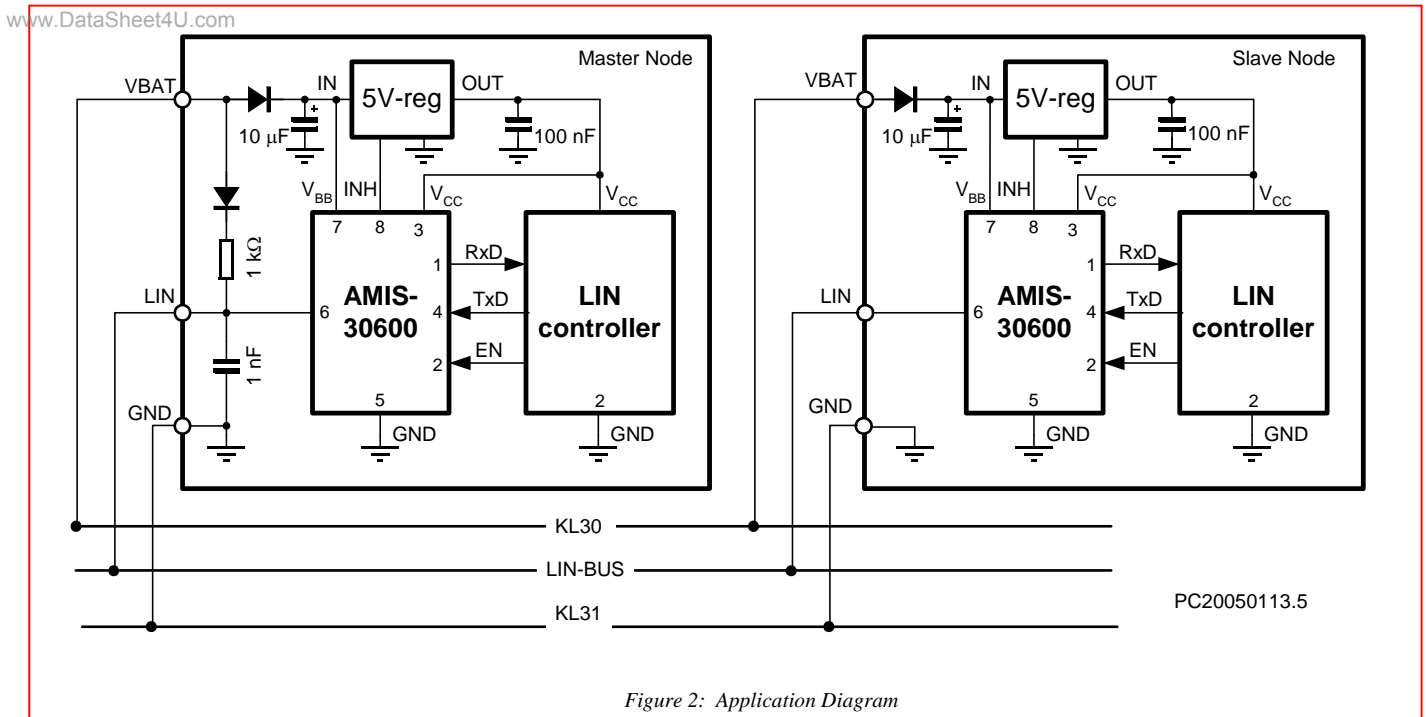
www.DataSheet4U.com

Master Node

VBAT

IN

5V-reg

OUT

10 $\mu$F

100 nF

$V_{BB}$

INH

$V_{CC}$

$V_{CC}$

7

8

3

1 k$\Omega$

RxD

1

LIN

AMIS-30600

TxD

6

4

LIN controller

1 nF

EN

2

GND

5

2

GND

GND

Slave Node

VBAT

IN

5V-reg

OUT

10 $\mu$F

100 nF

$V_{BB}$

INH

$V_{CC}$

$V_{CC}$

7

8

3

RxD

1

LIN

AMIS-30600

TxD

6

4

LIN controller

EN

2

GND

5

2

GND

GND

KL30

LIN-BUS

KL31

PC20050113.5

Figure 2: Application Diagram